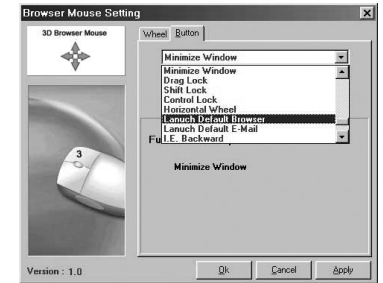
Browser Mouse Setting

3D Browser Mouse

Wheel Button

Minimize Window

Minimize Window
Drag Lock
Shift Lock
Control Lock
Horizontal Wheel
Lanuch Default Browser
Lanuch Default E-Mail
I.E. Backward

3

Fu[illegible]

Minimize Window

Version : 1.0

Ok Cancel Apply